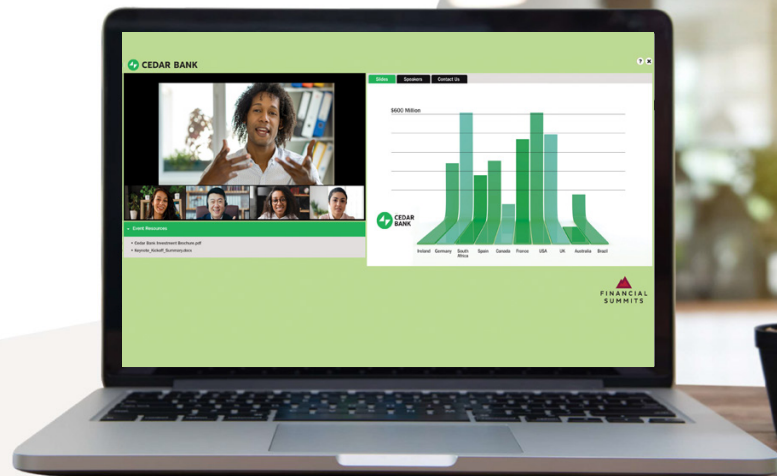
CEDAR BANK

? ×

Slides Speakers Contact Us

$600 Million

CEDAR BANK

Ireland Germany South Africa Spain Canada France USA UK Australia Brazil

Event Resources

Cedar Bank Investment Brochure.pdf

Keynote_Kickoff_Summary.docx

FINANCIAL SUMMITS